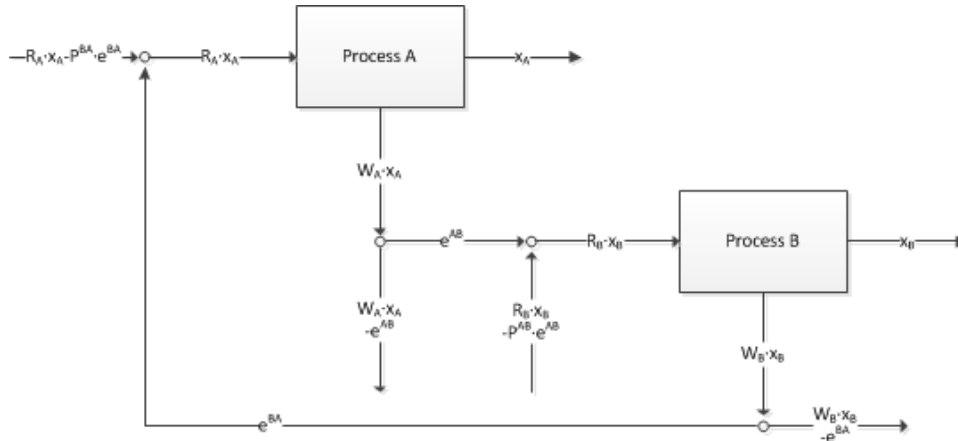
$R_A \cdot x_A - P^{BA} \cdot e^{BA}$

$R_A \cdot x_A$

Process A

$x_A$

$W_A \cdot x_A$

$e^{AB}$

$R_B \cdot x_B$

Process B

$x_B$

$W_A \cdot x_A$ $-e^{AB}$

$R_B \cdot x_B$ $-P^{AB} \cdot e^{AB}$

$W_B \cdot x_B$

$e^{BA}$

$W_B \cdot x_B$ $-e^{BA}$